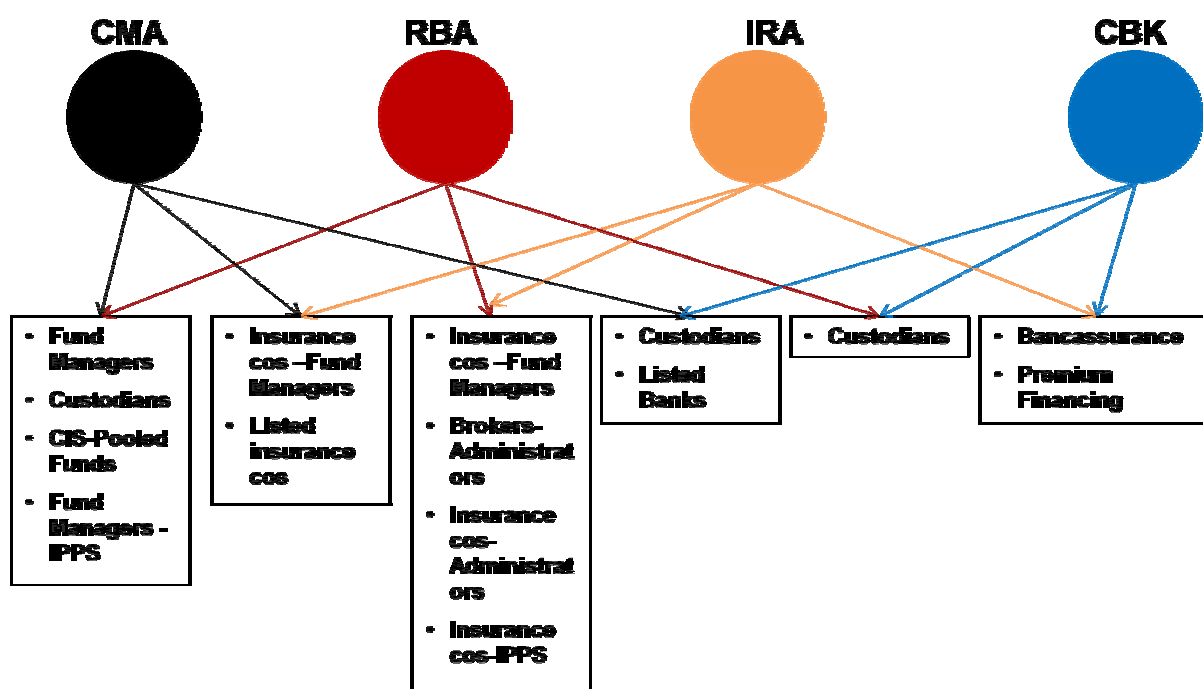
CMA

RBA

IRA

CBK

- Fund Managers
- Custodians
- CIS-Pooled Funds
- Fund Managers - IPPS

- Insurance cos –Fund Managers
- Listed insurance cos

- Insurance cos –Fund Managers
- Brokers-Administrators
- Insurance cos-Administrators
- Insurance cos-IPPS

- Custodians
- Listed Banks

- Custodians

- Bancassurance
- Premium Financing